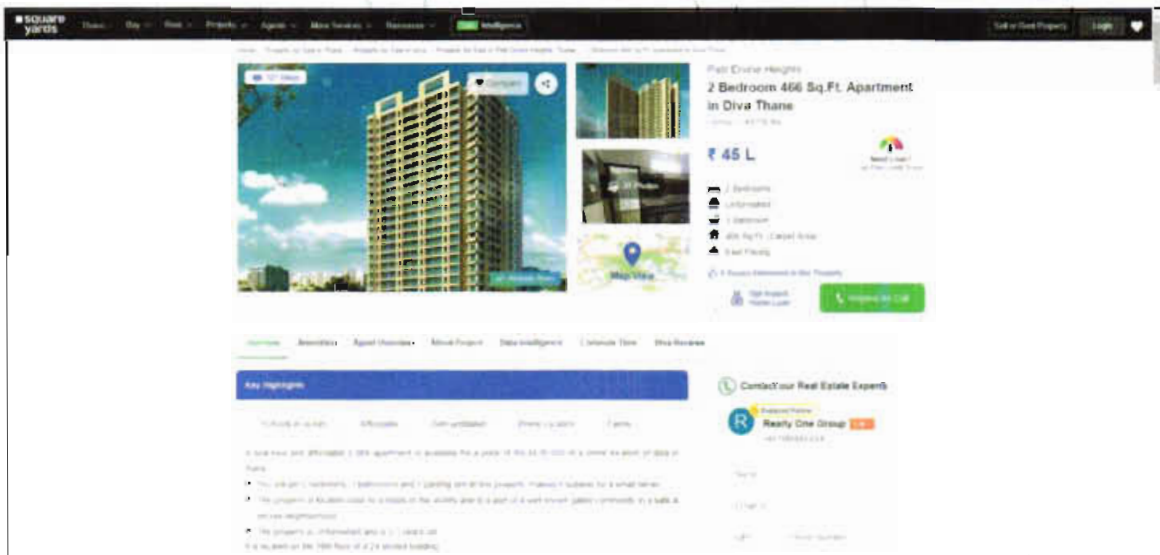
square yards Home Buy Rent Projects Agents More Services Resources Intelligence Sell or Rent Property Login

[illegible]

Compare

Patil Divine Heights
2 Bedroom 466 Sq.Ft. Apartment in Diva Thane

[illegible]

₹ 45 L

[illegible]

Map View

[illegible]

2 Bedrooms
Unfurnished
1 Bathroom
466 Sq.Ft. Carpet Area
East Facing

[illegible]

Get Instant Home Loan

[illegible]

Overview Amenities Agent Overview About Project Data Intelligence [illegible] Diva Reviews

Key Highlights

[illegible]

Contact our Real Estate Experts

Featured Partner
Realty One Group

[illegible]